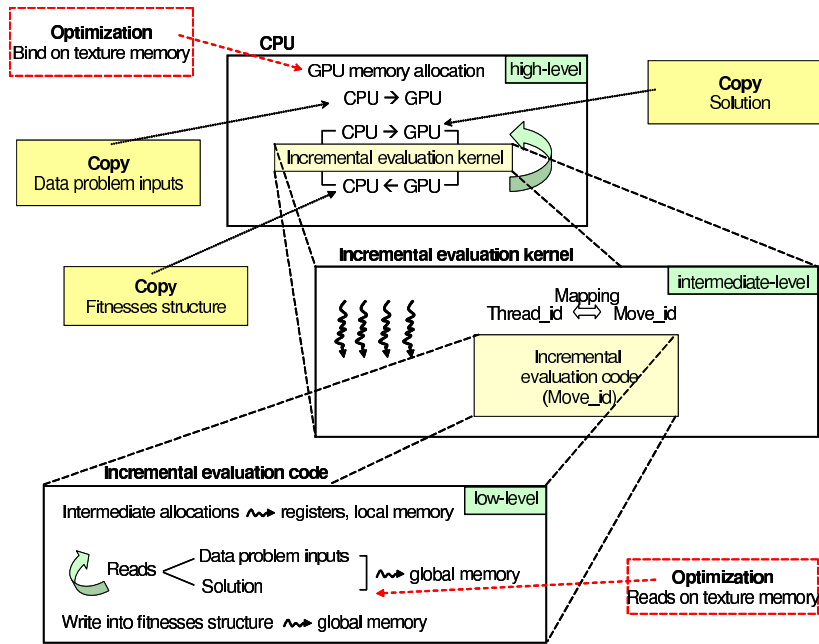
Optimization
Bind on texture memory

CPU

GPU memory allocation

high-level

CPU → GPU

Copy
Solution

CPU → GPU

Incremental evaluation kernel

CPU ← GPU

Copy
Data problem inputs

Copy
Fitnesses structure

Incremental evaluation kernel

intermediate-level

Mapping
Thread_id ⟺ Move_id

Incremental evaluation code (Move_id)

Incremental evaluation code

low-level

Intermediate allocations ⇝ registers, local memory

Reads
Data problem inputs
Solution
⇝ global memory

Optimization
Reads on texture memory

Write into fitnesses structure ⇝ global memory